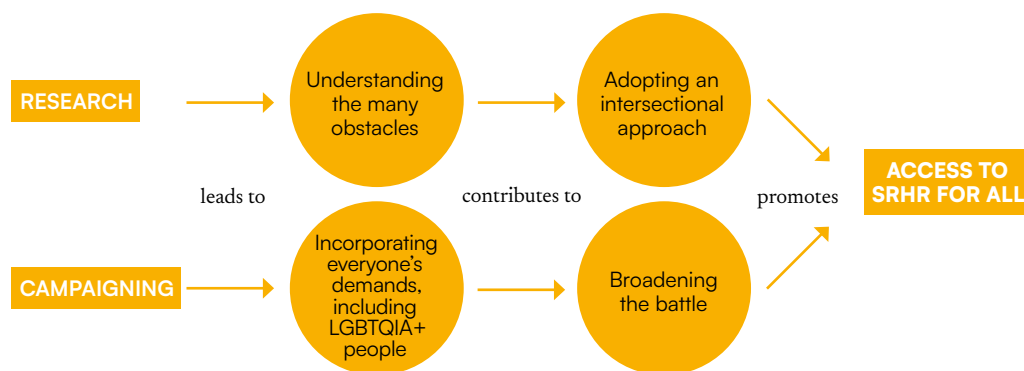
RESEARCH

Understanding the many obstacles

Adopting an intersectional approach

leads to

contributes to

promotes

ACCESS TO SRHR FOR ALL

CAMPAIGNING

Incorporating everyone's demands, including LGBTQIA+ people

Broadening the battle